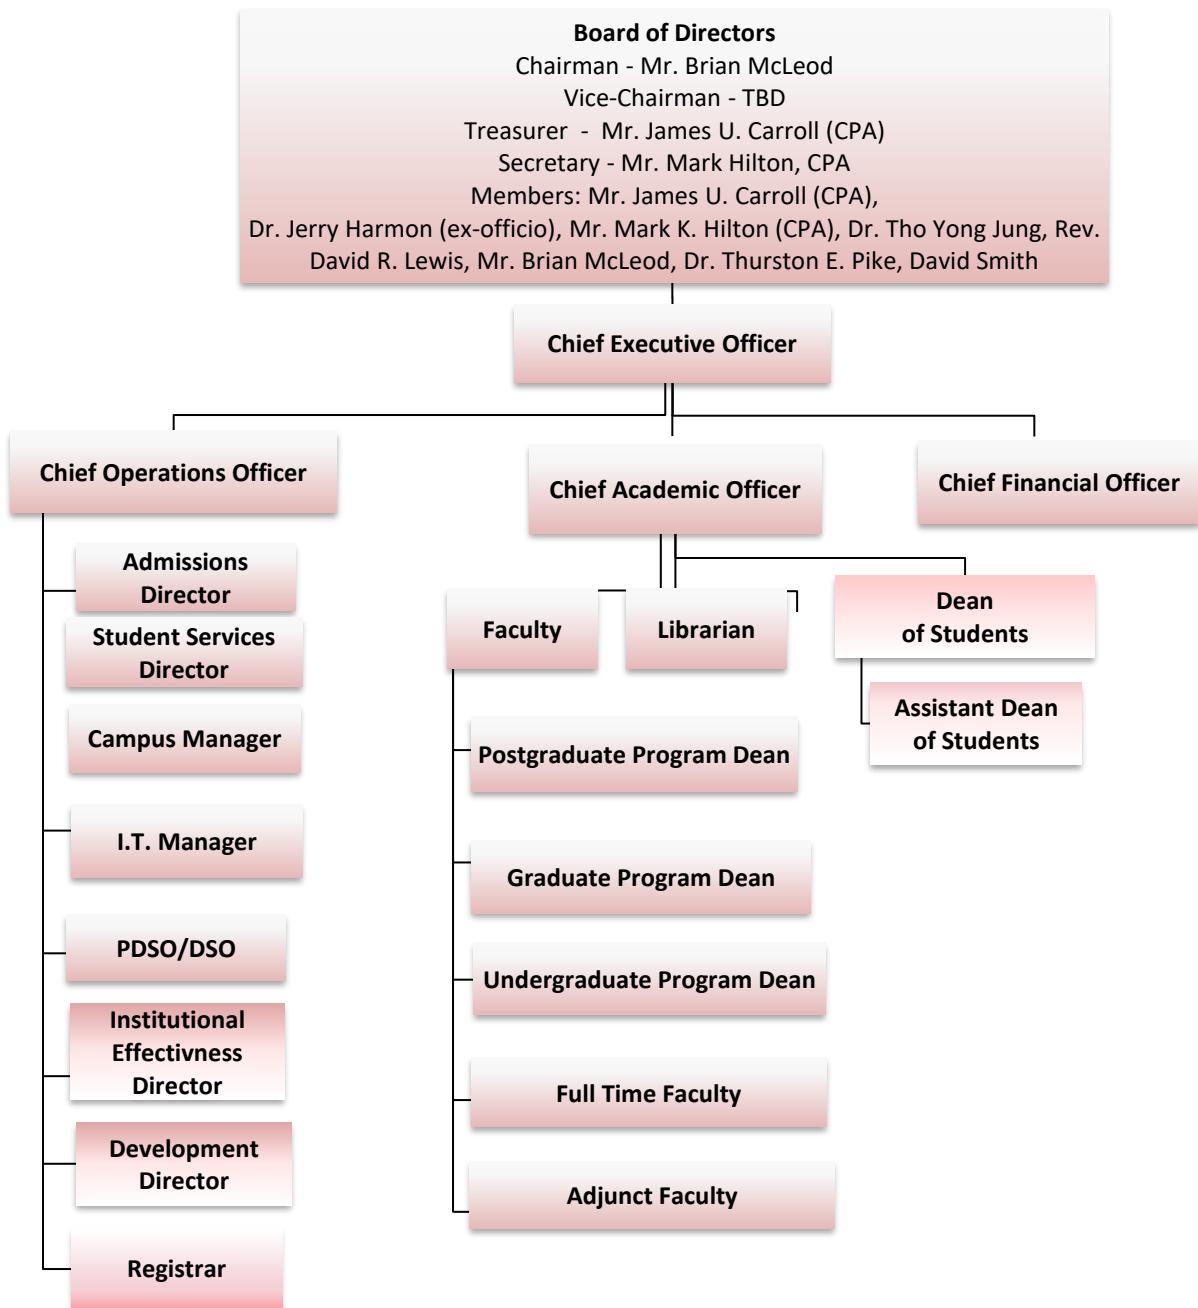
Board of Directors
Chairman - Mr. Brian McLeod
Vice-Chairman - TBD
Treasurer - Mr. James U. Carroll (CPA)
Secretary - Mr. Mark Hilton, CPA
Members: Mr. James U. Carroll (CPA),
Dr. Jerry Harmon (ex-officio), Mr. Mark K. Hilton (CPA), Dr. Tho Yong Jung, Rev. David R. Lewis, Mr. Brian McLeod, Dr. Thurston E. Pike, David Smith

Chief Executive Officer

Chief Operations Officer

Chief Academic Officer

Chief Financial Officer

Admissions Director

Student Services Director

Campus Manager

I.T. Manager

PDSO/DSO

Institutional Effectivness Director

Development Director

Registrar

Faculty

Librarian

Dean of Students

Assistant Dean of Students

Postgraduate Program Dean

Graduate Program Dean

Undergraduate Program Dean

Full Time Faculty

Adjunct Faculty